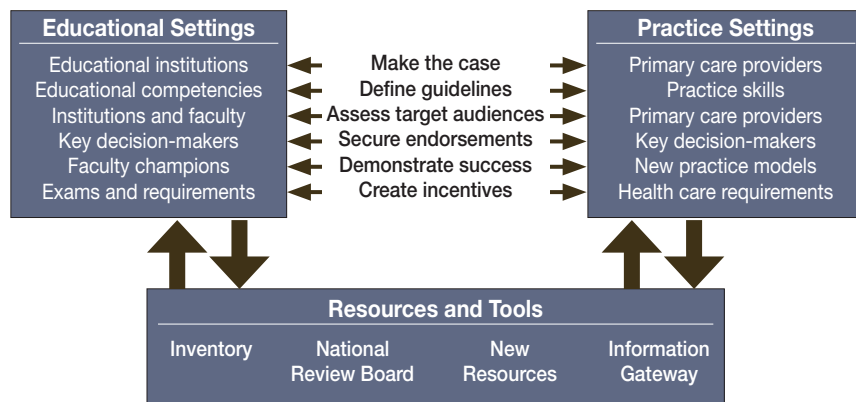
Educational Settings
Educational institutions
Educational competencies
Institutions and faculty
Key decision-makers
Faculty champions
Exams and requirements

Make the case
Define guidelines
Assess target audiences
Secure endorsements
Demonstrate success
Create incentives

Practice Settings
Primary care providers
Practice skills
Primary care providers
Key decision-makers
New practice models
Health care requirements

Resources and Tools
Inventory
National Review Board
New Resources
Information Gateway